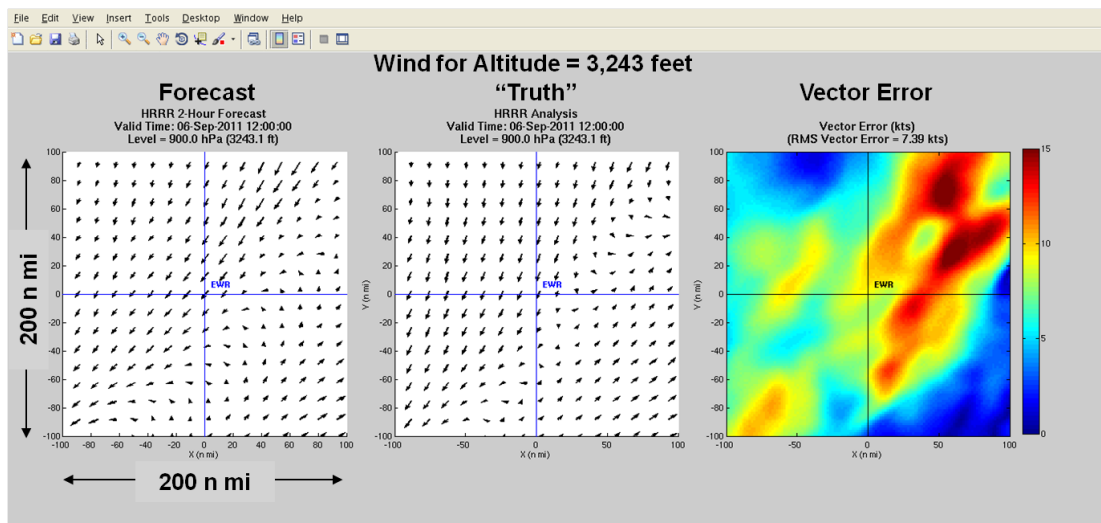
File Edit View Insert Tools Desktop Window Help

Wind for Altitude = 3,243 feet

Forecast

HRRR 2-Hour Forecast
Valid Time: 06-Sep-2011 12:00:00
Level = 900.0 hPa (3243.1 ft)

100
80
60
40
20
0
-20
-40
-60
-80
-100

EWR

-100 -80 -60 -40 -20 0 20 40 60 80 100
X (n mi)

200 n mi

200 n mi

"Truth"

HRRR Analysis
Valid Time: 06-Sep-2011 12:00:00
Level = 900.0 hPa (3243.1 ft)

100
80
60
40
20
0
-20
-40
-60
-80
-100

Y (n mi)

EWR

-100 -50 0 50 100
X (n mi)

Vector Error

Vector Error (kts)
(RMS Vector Error = 7.39 kts)

100
80
60
40
20
0
-20
-40
-60
-80
-100

Y (n mi)

EWR

-100 -50 0 50 100
X (n mi)

15
10
5
0